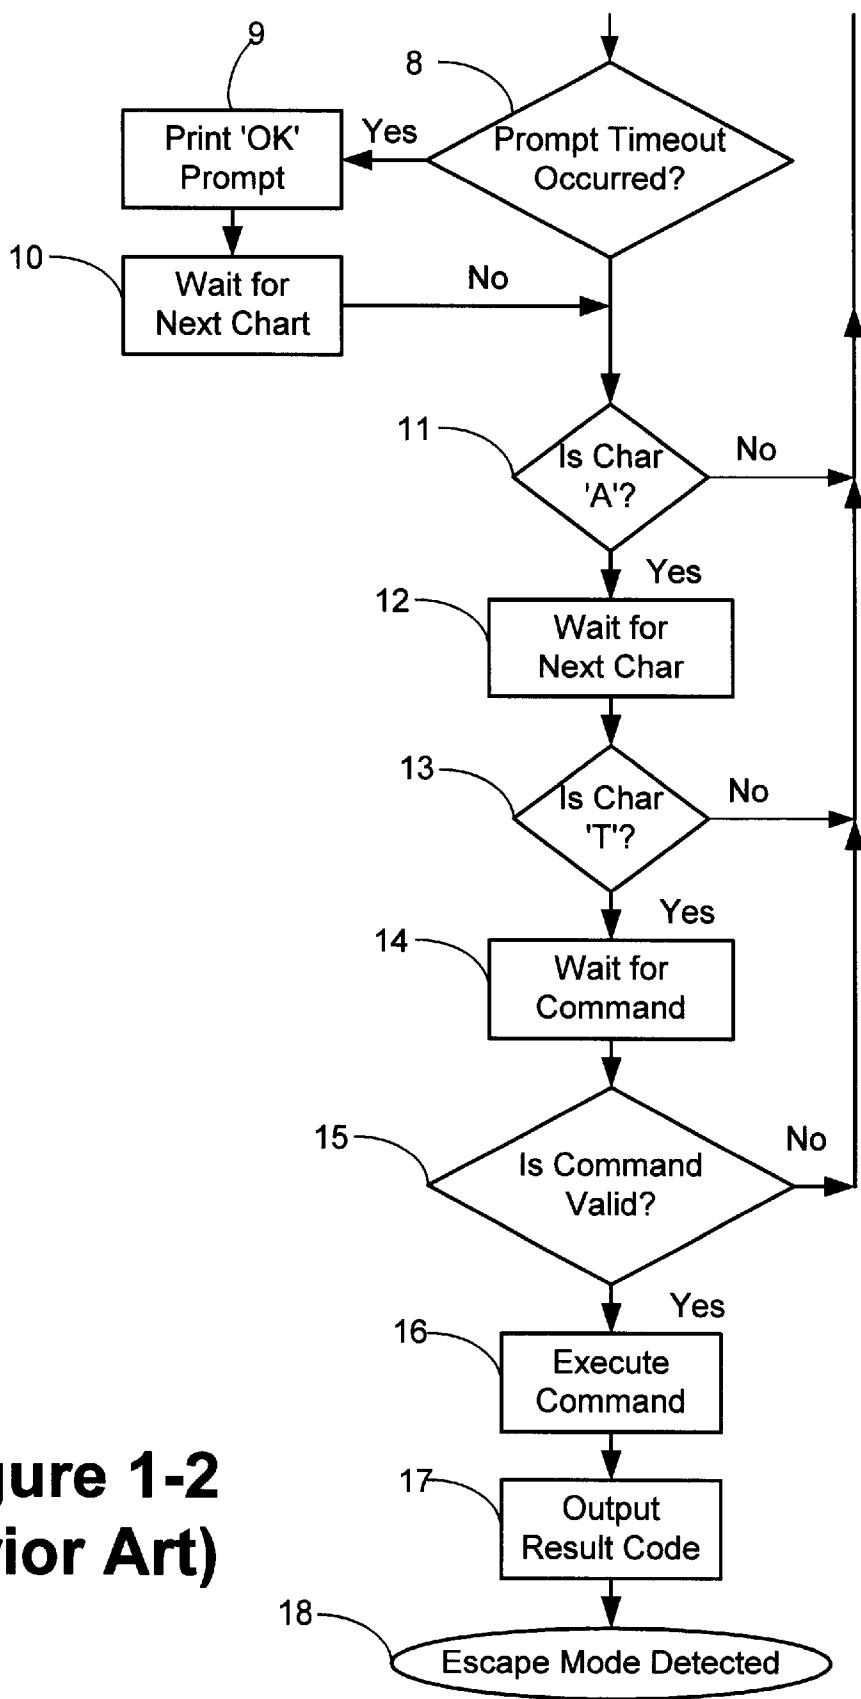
9
8
Print 'OK' Prompt
Yes
Prompt Timeout Occurred?
10
Wait for Next Chart
No
11
Is Char 'A'?
No
Yes
12
Wait for Next Char
13
Is Char 'T'?
No
Yes
14
Wait for Command
15
Is Command Valid?
No
Yes
16
Execute Command
17
Output Result Code
18
Escape Mode Detected

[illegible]ure 1-2
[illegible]ior Art)